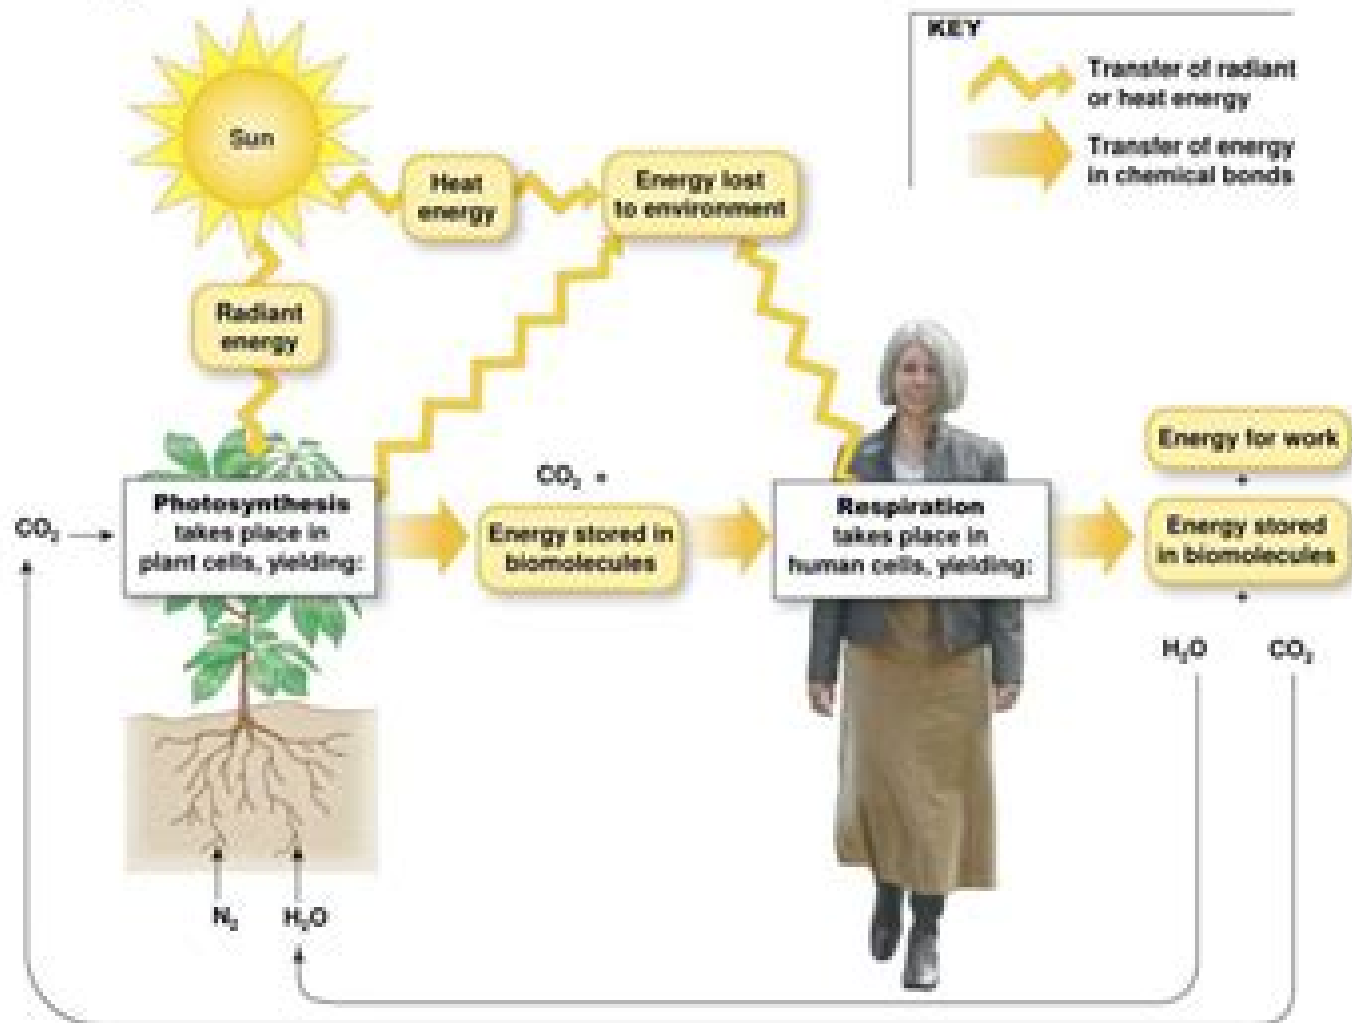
KEY

Transfer of radiant or heat energy

Transfer of energy in chemical bonds

Sun

Heat energy

Energy lost to environment

Radiant energy

$CO_2$

Photosynthesis takes place in plant cells, yielding:

$CO_2$ +

Energy stored in biomolecules

Respiration takes place in human cells, yielding:

Energy for work

+

Energy stored in biomolecules

+

$H_2O$

$CO_2$

$N_2$

$H_2O$